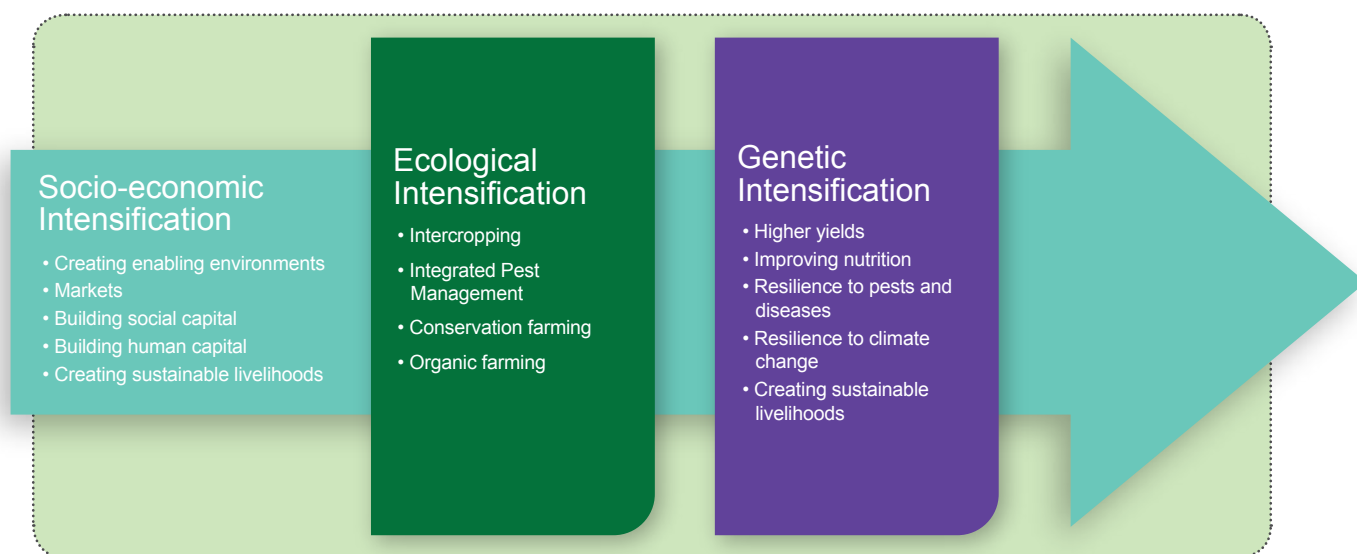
Socio-economic Intensification
• Creating enabling environments
• Markets
• Building social capital
• Building human capital
• Creating sustainable livelihoods

Ecological Intensification
• Intercropping
• Integrated Pest Management
• Conservation farming
• Organic farming

Genetic Intensification
• Higher yields
• Improving nutrition
• Resilience to pests and diseases
• Resilience to climate change
• Creating sustainable livelihoods